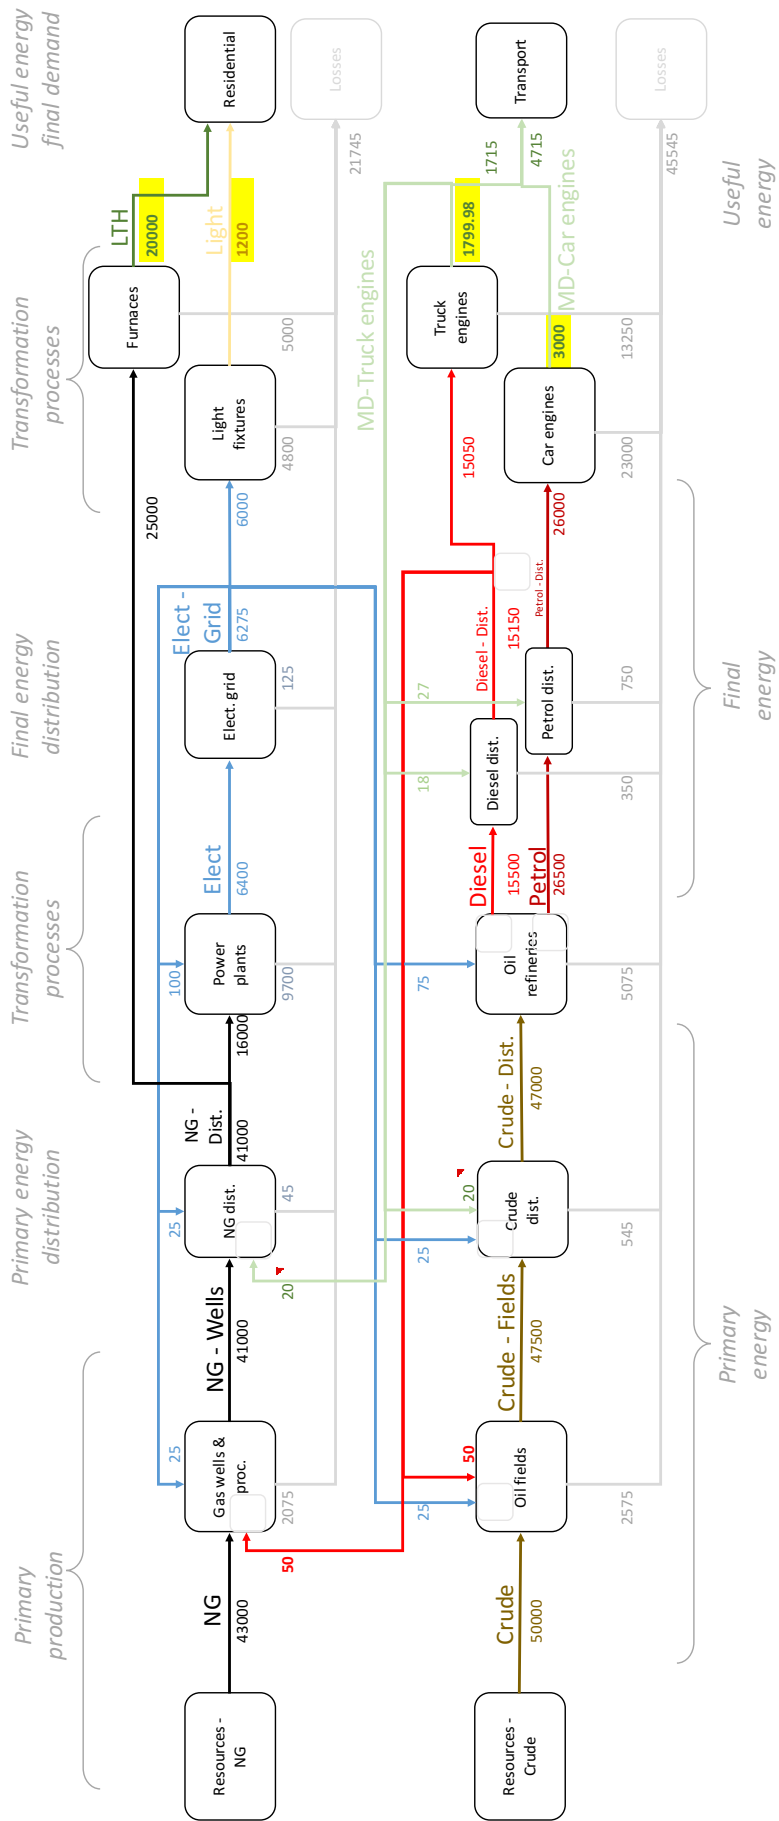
Useful energy final demand
Residential
Losses
Transport
Losses
21745
1715
4715
45545
Useful energy
LTH
20000
Light
1200
1799.98
MD-Car engines
Transformation processes
Furnaces
Truck engines
MD-Truck engines
3000
5000
13250
Light fixtures
Car engines
4800
23000
25000
15050
6000
26000
Elect - Grid
6275
Petrol - Dist.
Diesel - Dist.
15150
Final energy distribution
Elect. grid
125
27
Petrol dist.
750
Final energy
18
Diesel dist.
350
Elect
6400
Diesel
15500
Petrol
26500
Transformation processes
100
Power plants
9700
75
Oil refineries
5075
16000
NG - Dist.
41000
Crude - Dist.
47000
Primary energy distribution
25
NG dist.
45
20
Crude dist.
25
545
20
NG - Wells
41000
Crude - Fields
47500
Primary energy
25
Gas wells & proc.
50
Oil fields
2075
25
2575
50
Primary production
NG
43000
Crude
50000
Resources - NG
Resources - Crude